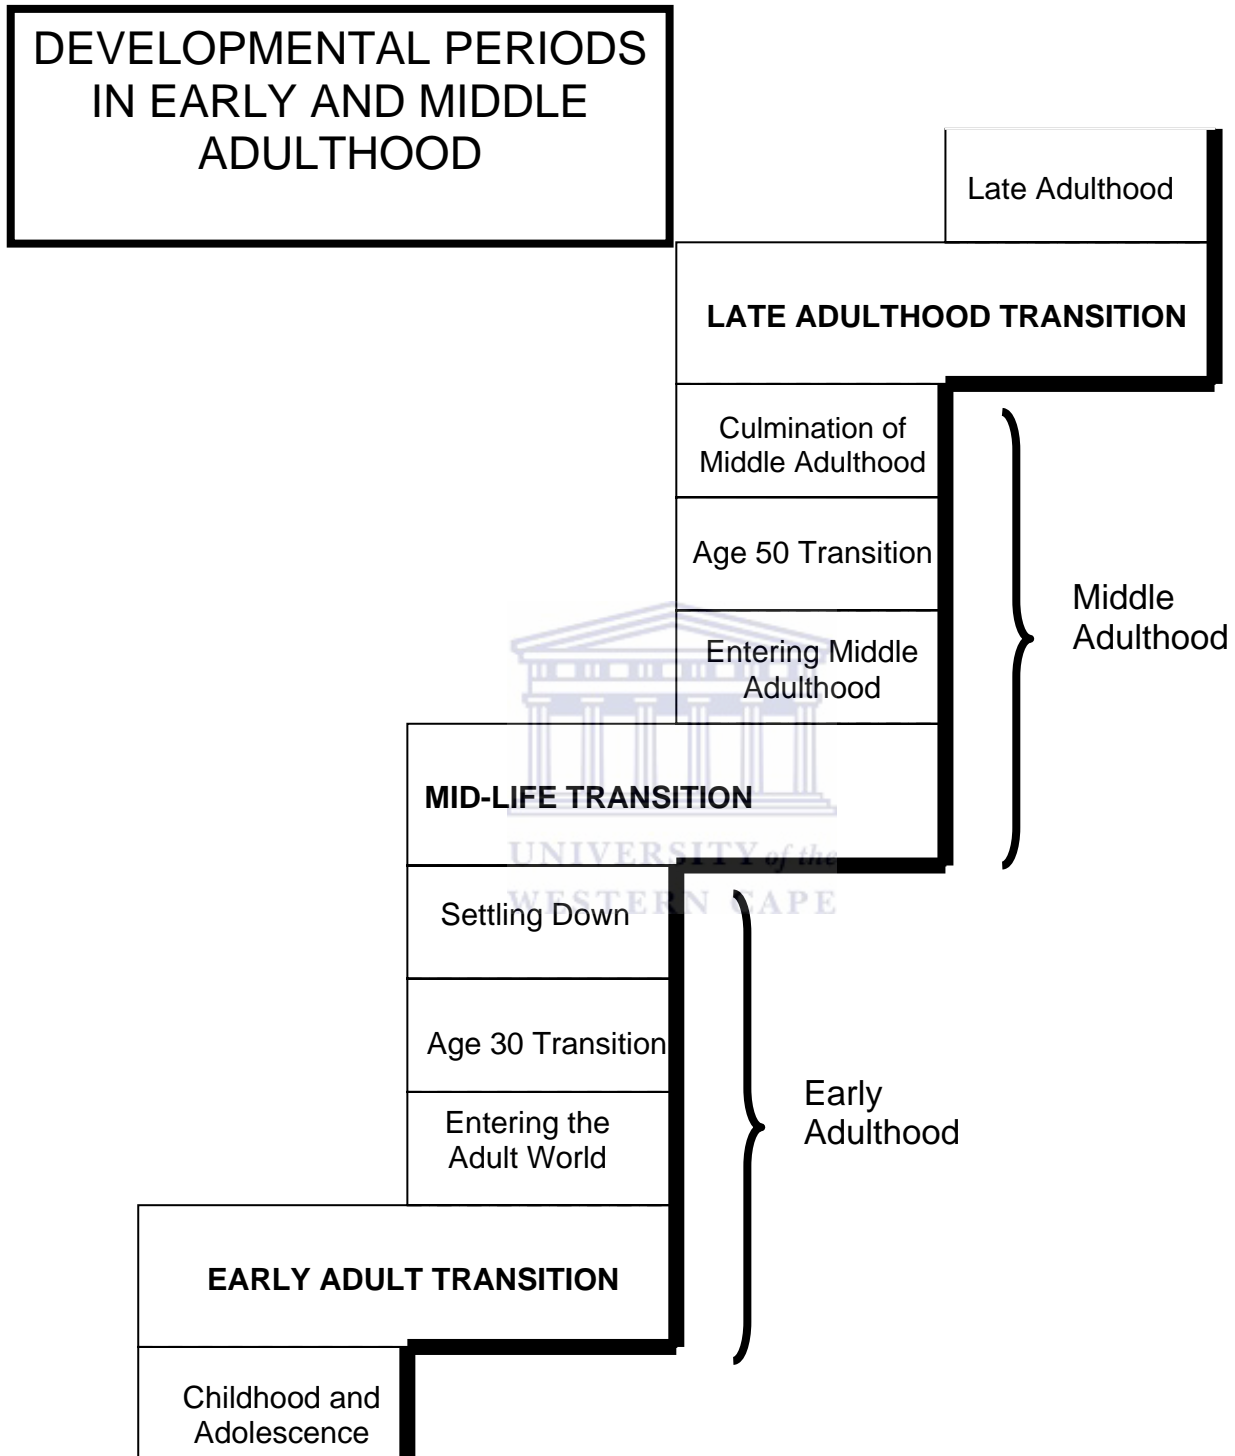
DEVELOPMENTAL PERIODS IN EARLY AND MIDDLE ADULTHOOD

Late Adulthood

LATE ADULTHOOD TRANSITION

Culmination of Middle Adulthood

Age 50 Transition

Entering Middle Adulthood

Middle Adulthood

MID-LIFE TRANSITION

UNIVERSITY of the WESTERN CAPE

Settling Down

Age 30 Transition

Entering the Adult World

Early Adulthood

EARLY ADULT TRANSITION

Childhood and Adolescence